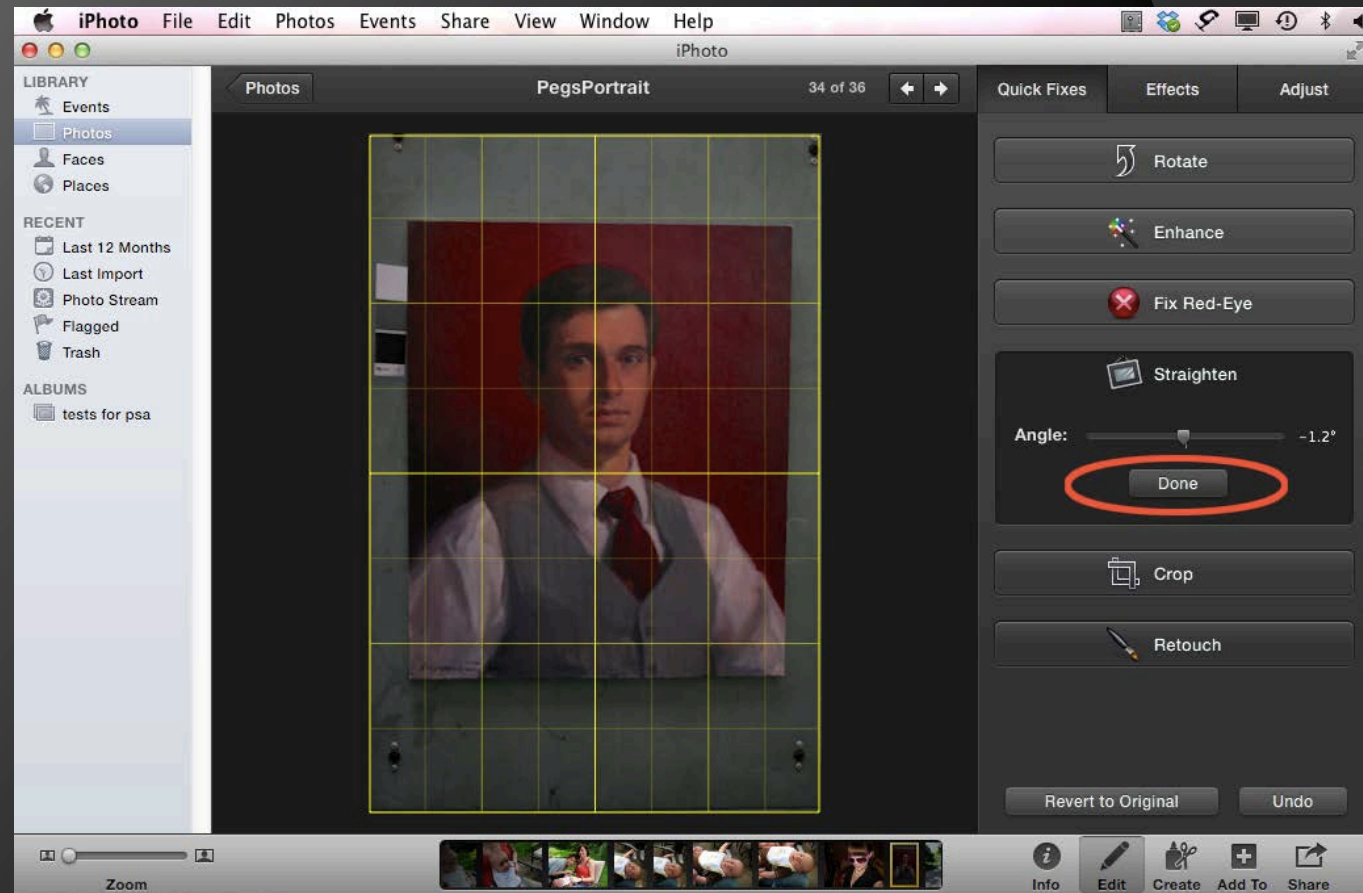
iPhoto File Edit Photos Events Share View Window Help

iPhoto

LIBRARY
Events
Photos
Faces
Places

RECENT
Last 12 Months
Last Import
Photo Stream
Flagged
Trash

ALBUMS
tests for psa

Photos

PegsPortrait

34 of 36

Quick Fixes
Effects
Adjust

Rotate

Enhance

Fix Red-Eye

Straighten

Angle: −1.2°

Done

Crop

Retouch

Revert to Original

Undo

Zoom

Info
Edit
Create
Add To
Share